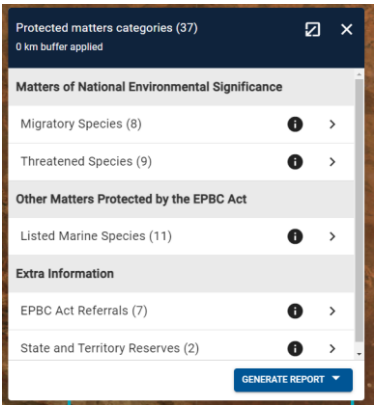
Protected matters categories (37)
0 km buffer applied

Matters of National Environmental Significance

Migratory Species (8)

Threatened Species (9)

Other Matters Protected by the EPBC Act

Listed Marine Species (11)

Extra Information

EPBC Act Referrals (7)

State and Territory Reserves (2)

GENERATE REPORT